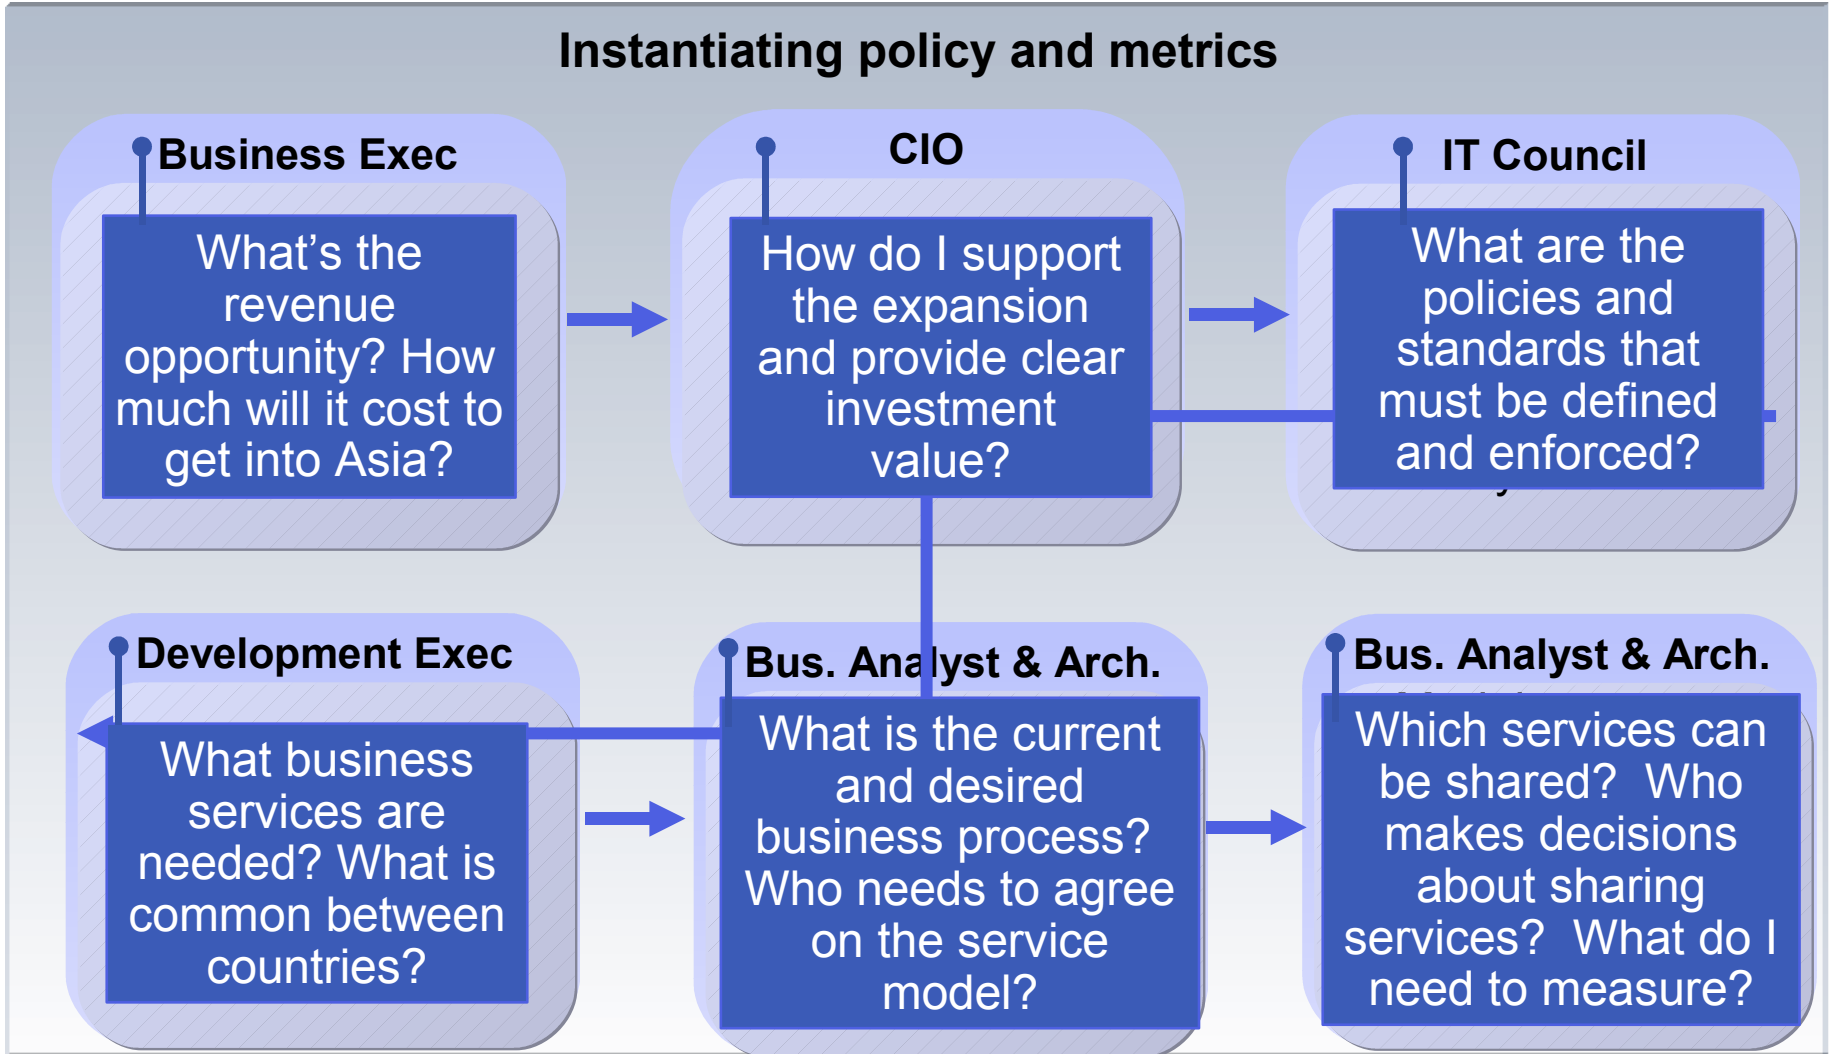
Instantiating policy and metrics

Business Exec

What's the revenue opportunity? How much will it cost to get into Asia?

CIO

How do I support the expansion and provide clear investment value?

IT Council

What are the policies and standards that must be defined and enforced?

Development Exec

What business services are needed? What is common between countries?

Bus. Analyst & Arch.

What is the current and desired business process? Who needs to agree on the service model?

Bus. Analyst & Arch.

Which services can be shared? Who makes decisions about sharing services? What do I need to measure?